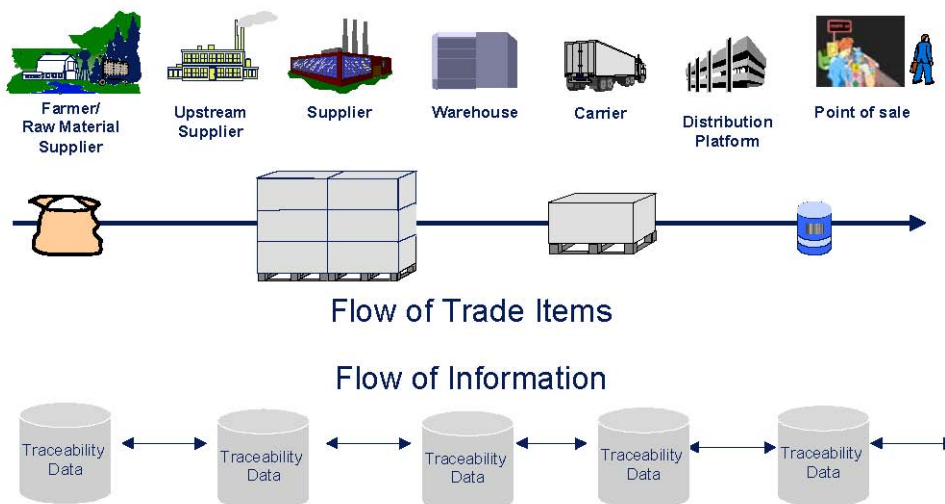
Farmer/ Raw Material Supplier

Upstream Supplier

Supplier

Warehouse

Carrier

Distribution Platform

Point of sale

Flow of Trade Items

Flow of Information

Traceability Data

Traceability Data

Traceability Data

Traceability Data

Traceability Data